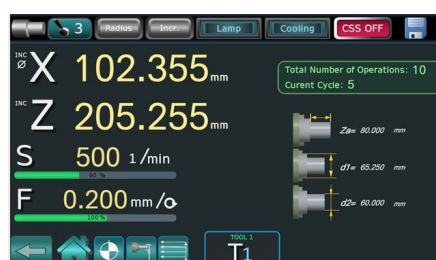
3 Radius Incr. Lamp Cooling CSS OFF

INC ØX 102.355 mm

INC Z 205.255 mm

S 500 1/min
60 %

F 0.200 mm/
100 %

Total Number of Operations: 10
Curent Cycle: 5

Za= 80.000 mm
d1= 65.250 mm
d2= 60.000 mm

TOOL 1
T1